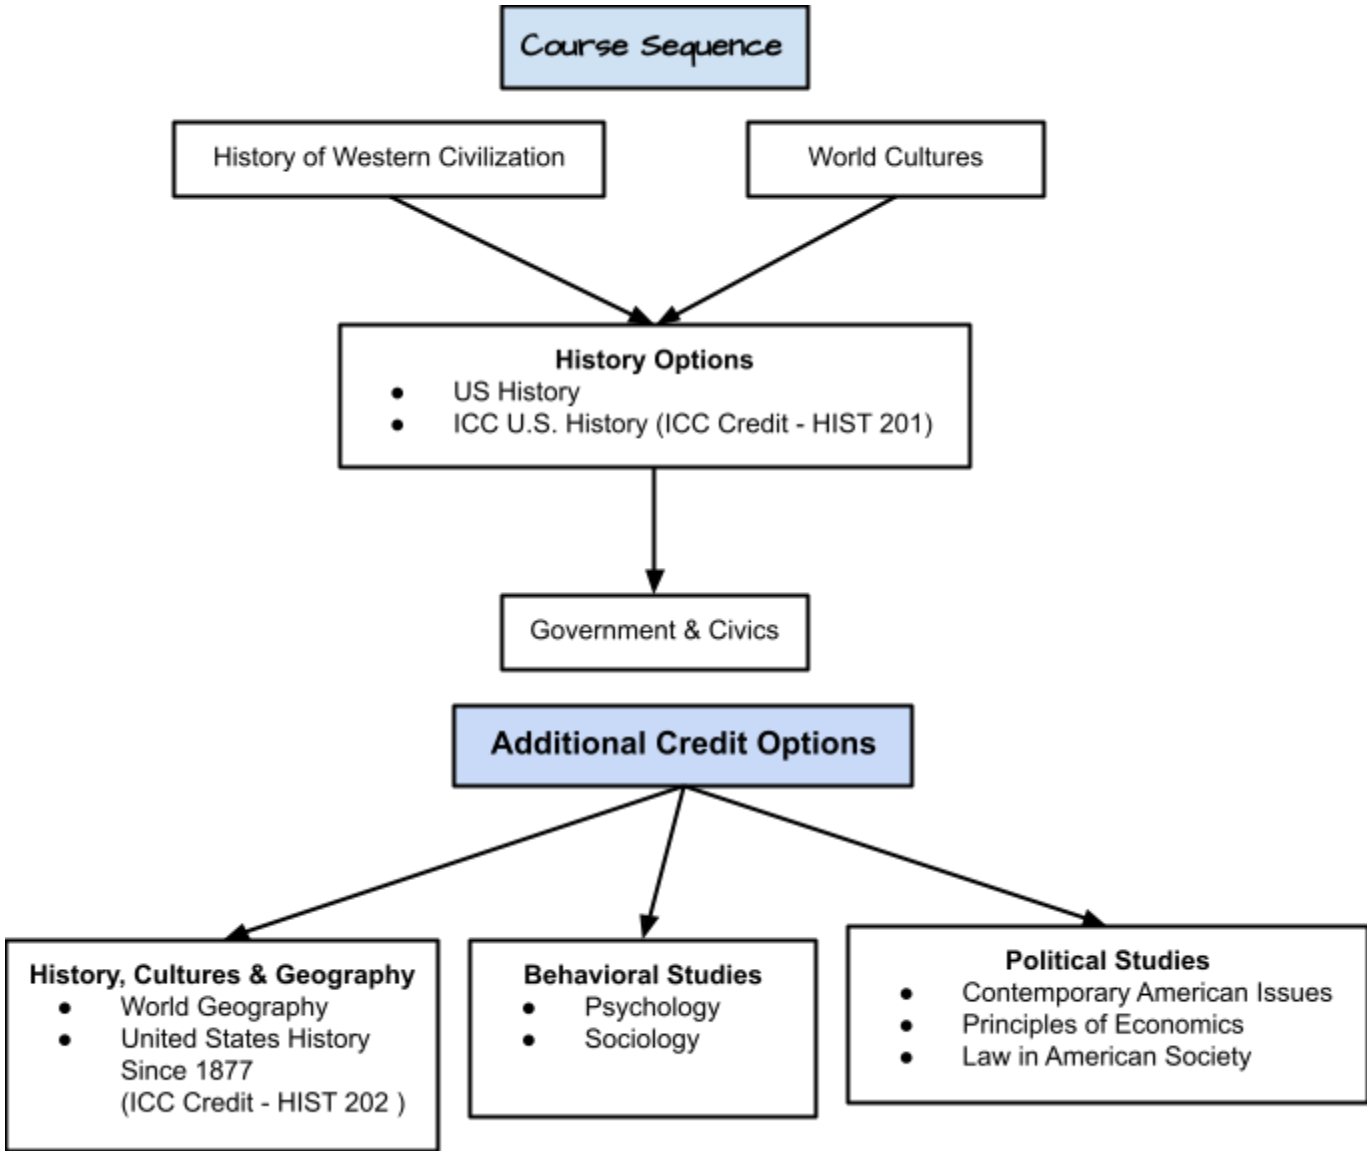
Course Sequence

History of Western Civilization

World Cultures

**History Options**
- US History
- ICC U.S. History (ICC Credit - HIST 201)

Government & Civics

**Additional Credit Options**

**History, Cultures & Geography**
- World Geography
- United States History Since 1877 (ICC Credit - HIST 202 )

**Behavioral Studies**
- Psychology
- Sociology

**Political Studies**
- Contemporary American Issues
- Principles of Economics
- Law in American Society